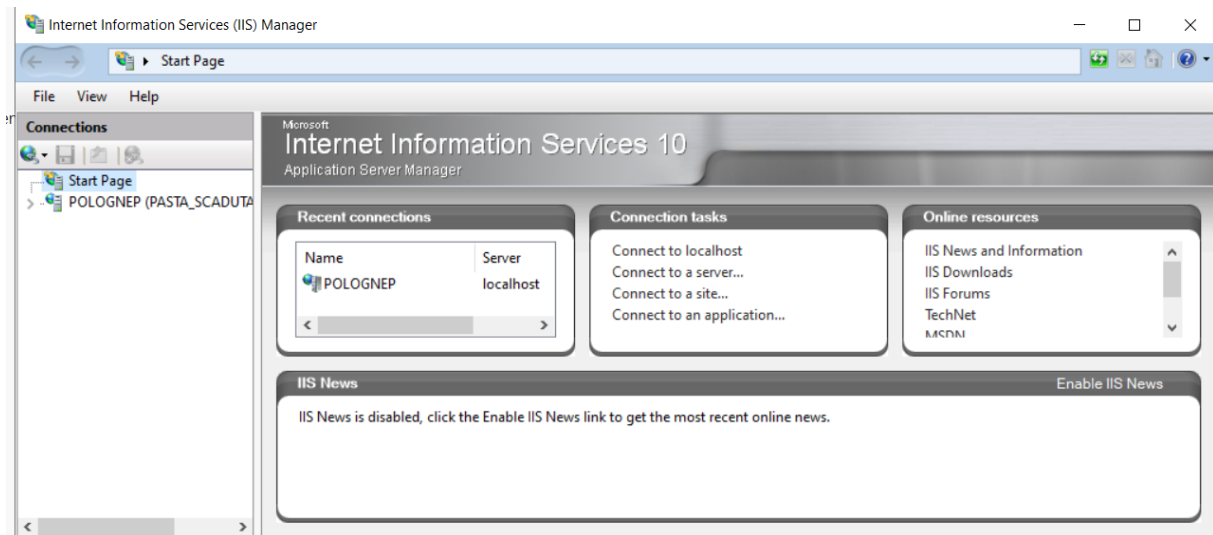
Internet Information Services (IIS) Manager

Start Page

File View Help

Connections

Start Page
POLOGNEP (PASTA_SCADUTA

Microsoft
Internet Information Services 10
Application Server Manager

Recent connections

| Name | Server |
|---|---|
| POLOGNEP | localhost |

Connection tasks
Connect to localhost
Connect to a server...
Connect to a site...
Connect to an application...

Online resources
IIS News and Information
IIS Downloads
IIS Forums
TechNet
MSDN

IIS News
Enable IIS News
IIS News is disabled, click the Enable IIS News link to get the most recent online news.